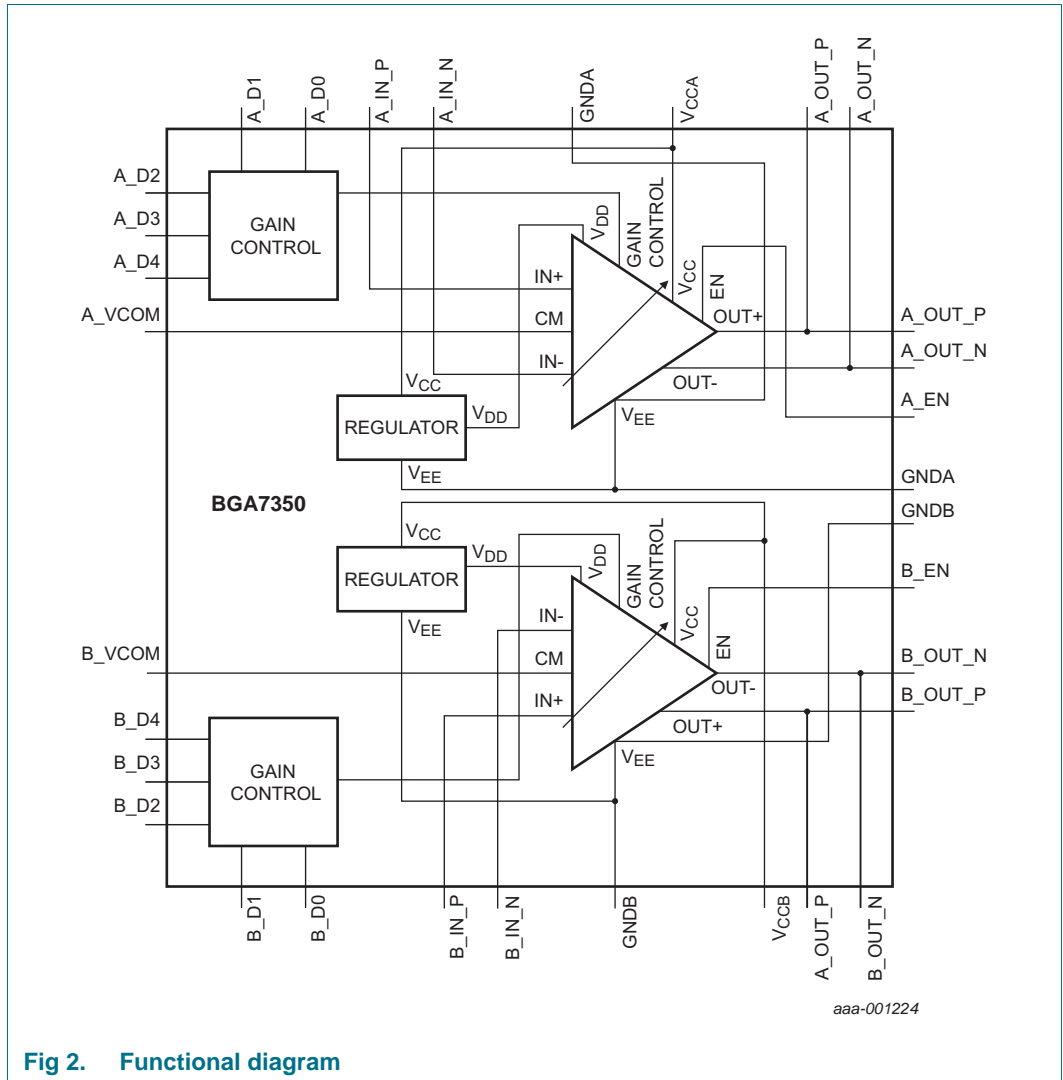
A_D1
A_D0
A_IN_P
A_IN_N
GNDA
$V_{CCA}$
A_OUT_P
A_OUT_N

A_D2
A_D3
A_D4
GAIN CONTROL
$V_{DD}$
GAIN CONTROL
IN+
$V_{CC}$
EN
A_VCOM
CM
OUT+
A_OUT_P
IN-
A_OUT_N
$V_{CC}$
OUT-
REGULATOR
$V_{DD}$
$V_{EE}$
A_EN
$V_{EE}$
GNDA
BGA7350
GNDB
$V_{CC}$
$V_{DD}$
$V_{DD}$
GAIN CONTROL
REGULATOR
B_EN
$V_{EE}$
IN-
$V_{CC}$
B_VCOM
CM
EN
B_OUT_N
OUT-
B_OUT_P
IN+
B_D4
OUT+
B_D3
GAIN CONTROL
$V_{EE}$
B_D2

B_D1
B_D0
B_IN_P
B_IN_N
GNDB
$V_{CCB}$
A_OUT_P
B_OUT_N

aaa-001224

Fig 2. Functional diagram